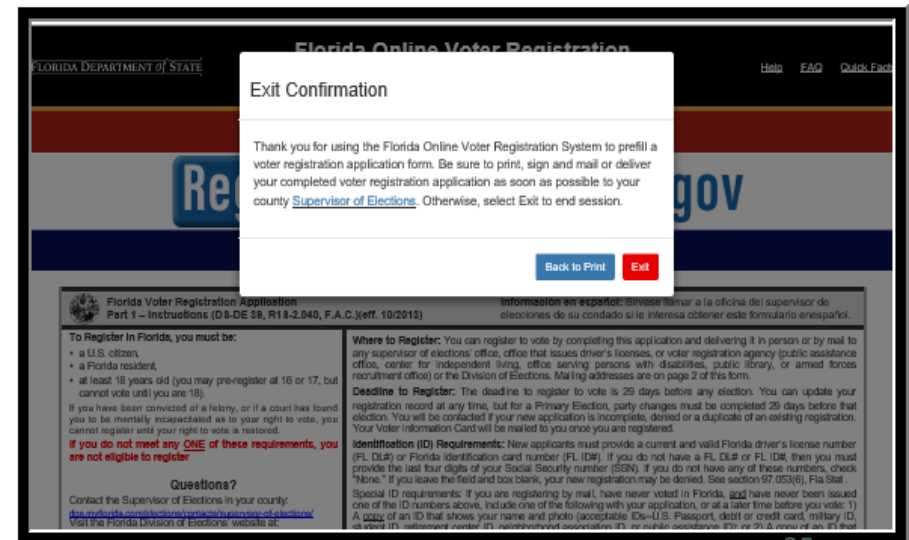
Florida Online Voter Registration

FLORIDA DEPARTMENT of STATE

Help FAQ Quick Facts

Reg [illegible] gov

Exit Confirmation

Thank you for using the Florida Online Voter Registration System to prefill a voter registration application form. Be sure to print, sign and mail or deliver your completed voter registration application as soon as possible to your county Supervisor of Elections. Otherwise, select Exit to end session.

Back to Print Exit

Florida Voter Registration Application
Part 1 – Instructions (DS-DE 39, R1S-2.040, F.A.C.)(eff. 10/2013)

Información en español: Sírvase llamar a la oficina del supervisor de elecciones de su condado si le interesa obtener este formulario en español.

To Register in Florida, you must be:
• a U.S. citizen,
• a Florida resident,
• at least 18 years old (you may pre-register at 16 or 17, but cannot vote until you are 18).
If you have been convicted of a felony, or if a court has found you to be mentally incapacitated as to your right to vote, you cannot register until your right to vote is restored.
If you do not meet any ONE of these requirements, you are not eligible to register

Questions?
Contact the Supervisor of Elections in your county:
dos.myflorida.com/elections/contacts/supervisor-of-elections/
Visit the Florida Division of Elections' website at:

Where to Register: You can register to vote by completing this application and delivering it in person or by mail to any supervisor of elections' office, office that issues driver's licenses, or voter registration agency (public assistance office, center for independent living, office serving persons with disabilities, public library, or armed forces recruitment office) or the Division of Elections. Mailing addresses are on page 2 of this form.

Deadline to Register: The deadline to register to vote is 29 days before any election. You can update your registration record at any time, but for a Primary Election, party changes must be completed 29 days before that election. You will be contacted if your new application is incomplete, denied or a duplicate of an existing registration. Your Voter Information Card will be mailed to you once you are registered.

Identification (ID) Requirements: New applicants must provide a current and valid Florida driver's license number (FL DL#) or Florida identification card number (FL ID#). If you do not have a FL DL# or FL ID#, then you must provide the last four digits of your Social Security number (SSN). If you do not have any of these numbers, check "None." If you leave the field and box blank, your new registration may be denied. See section 97.053(6), Fla.Stat.

Special ID requirements: If you are registering by mail, have never voted in Florida, and have never been issued one of the ID numbers above, include one of the following with your application, or at a later time before you vote: 1) A copy of an ID that shows your name and photo (acceptable IDs–U.S. Passport, debit or credit card, military ID, student ID, retirement center ID, neighborhood association ID, or public assistance ID); or 2) A copy of an ID that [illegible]